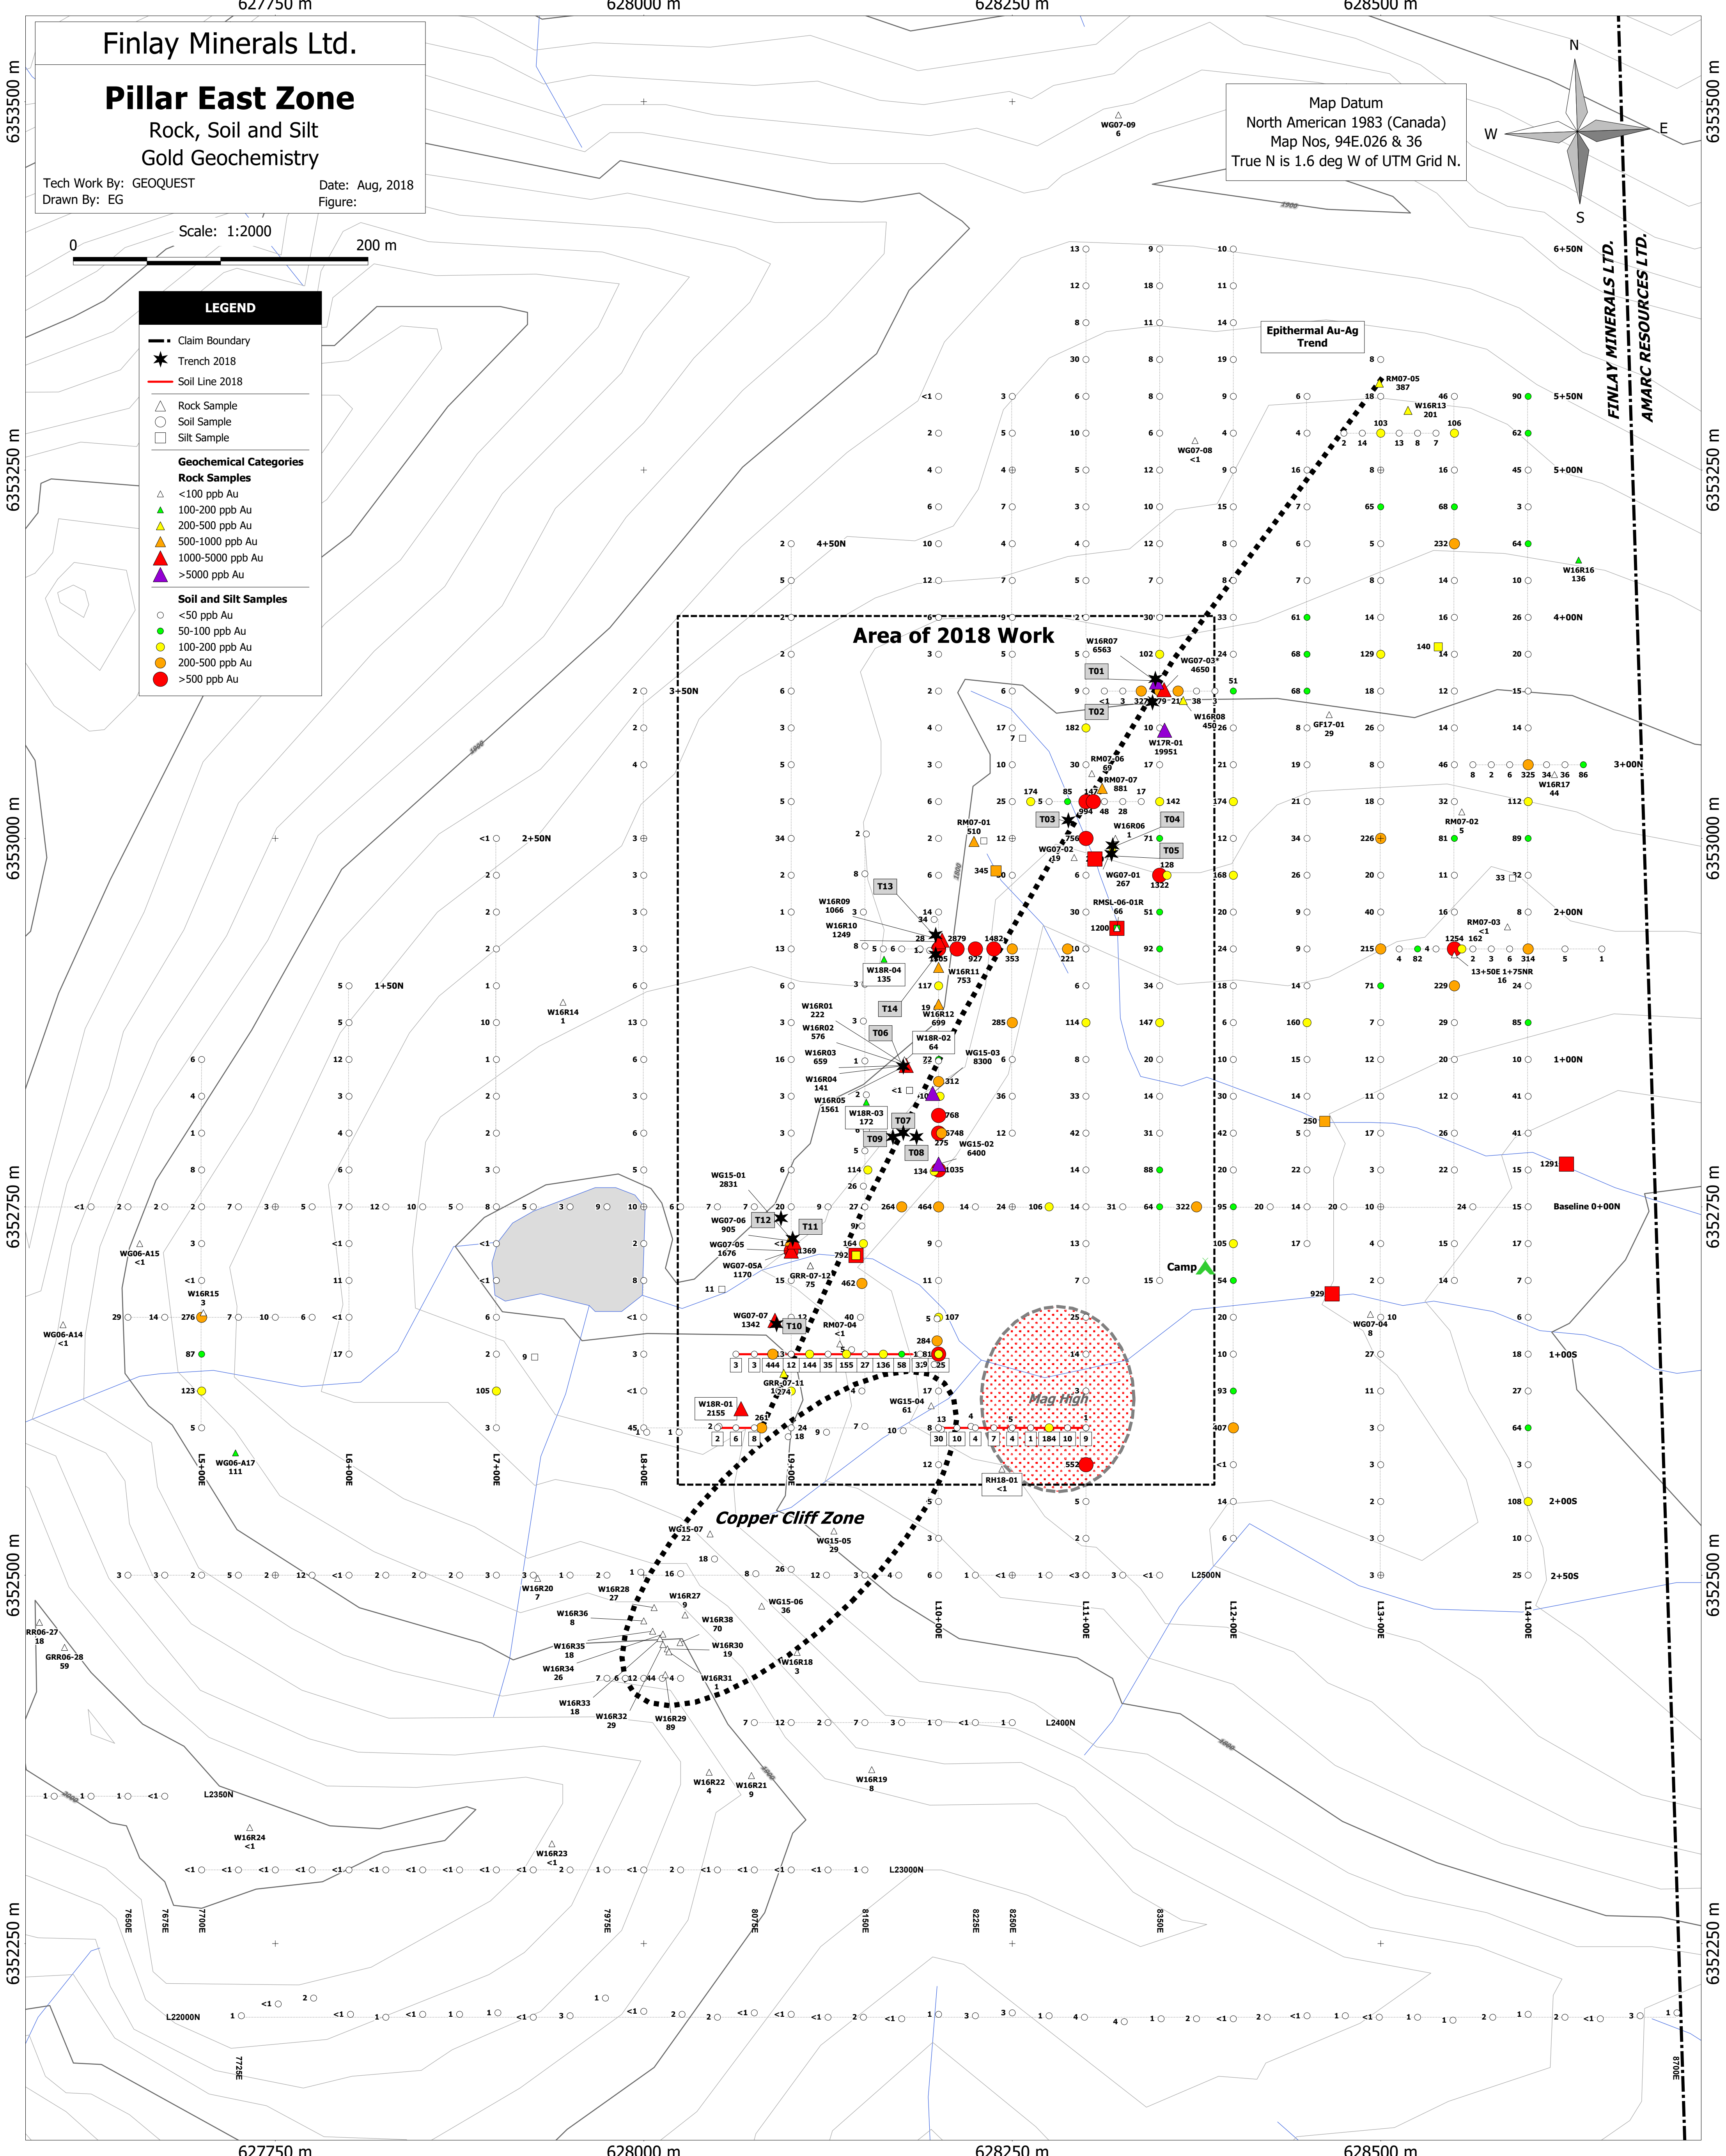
627750 m
628000 m
628250 m
628500 m

Finlay Minerals Ltd.

Pillar East Zone
Rock, Soil and Silt
Gold Geochemistry

Tech Work By: GEOQUEST
Drawn By: EG
Date: Aug, 2018
Figure:

Scale: 1:2000
0
200 m

LEGEND
Claim Boundary
Trench 2018
Soil Line 2018
Rock Sample
Soil Sample
Silt Sample
Geochemical Categories
Rock Samples
<100 ppb Au
100-200 ppb Au
200-500 ppb Au
500-1000 ppb Au
1000-5000 ppb Au
>5000 ppb Au
Soil and Silt Samples
<50 ppb Au
50-100 ppb Au
100-200 ppb Au
200-500 ppb Au
>500 ppb Au

Map Datum
North American 1983 (Canada)
Map Nos, 94E.026 & 36
True N is 1.6 deg W of UTM Grid N.

N
W
E
S

FINLAY MINERALS LTD.
AMARC RESOURCES LTD.

Epithermal Au-Ag Trend

Area of 2018 Work

Copper Cliff Zone

Mag High

Camp

Baseline 0+00N

6353500 m
6353250 m
6353000 m
6352750 m
6352500 m
6352250 m

6+50N
5+50N
5+00N
4+50N
4+00N
3+50N
3+00N
2+50N
2+00N
1+50N
1+00N
1+00S
2+00S
2+50S

L2500N
L2400N
L2350N
L23000N
L22000N

L5+00E
L6+00E
L7+00E
L8+00E
L9+00E
L10+00E
L11+00E
L12+00E
L13+00E
L14+00E

7650E
7675E
7700E
7725E
7975E
8075E
8150E
8225E
8250E
8350E
8700E

T01
T02
T03
T04
T05
T06
T07
T08
T09
T10
T11
T12
T13
T14

W16R07 6563
WG07-03 4650
W16R08 450
W17R-01 19951
RM07-06 69
RM07-07 881
RM07-01 510
W16R06 1
WG07-02 19
WG07-01 267
RMSL-06-01R 66
W16R09 1066
W16R10 1249
W18R-04 135
W16R11 753
W16R12 699
W18R-02 64
W16R01 222
W16R02 576
W16R03 659
W16R04 141
W16R05 1561
W18R-03 172
WG15-03 8300
WG15-02 6400
WG15-01 2831
WG07-06 905
WG07-05 1676
WG07-05A 1170
GRR-07-12 75
WG07-07 1342
RM07-04 <1
GRR-07-11 1.274
W18R-01 2155
WG15-04 61
RH18-01 <1
WG15-07 22
WG15-05 29
WG15-06 36
W16R20 7
W16R28 27
W16R27 9
W16R36 8
W16R38 70
W16R35 18
W16R30 19
W16R34 26
W16R31 1
W16R18 3
W16R33 18
W16R32 29
W16R29 89
W16R22 4
W16R21 9
W16R19 8
W16R24 <1
W16R23 <1
WG07-09 6
WG07-08 <1
RM07-05 387
W16R13 201
W16R16 136
GF17-01 29
W16R17 44
RM07-02 5
RM07-03 <1
13+50E 1+75NR 16
WG07-04 8
W16R14 1
W16R15 3
WG06-A15 <1
WG06-A14 <1
WG06-A17 111
RR06-27 18
GRR06-28 59